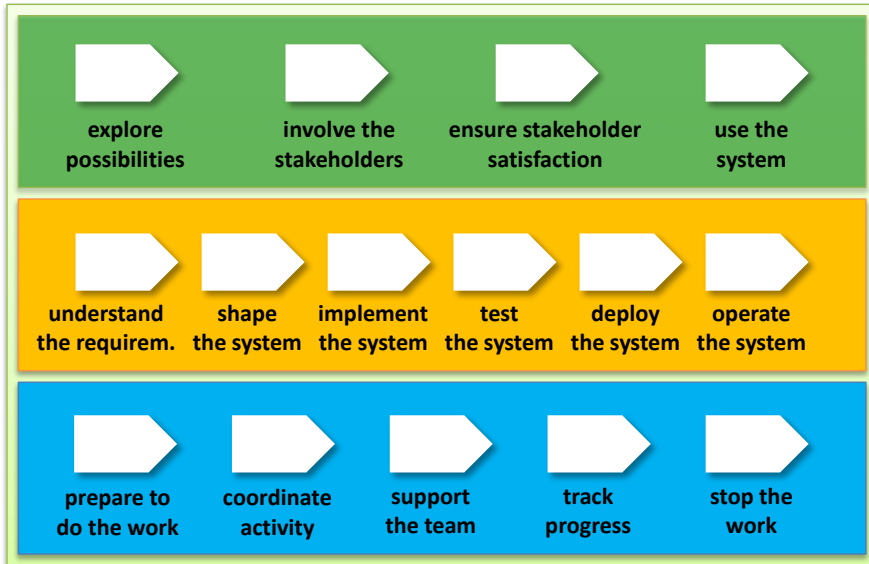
explore possibilities

involve the stakeholders

ensure stakeholder satisfaction

use the system

understand the requirem.

shape the system

implement the system

test the system

deploy the system

operate the system

prepare to do the work

coordinate activity

support the team

track progress

stop the work